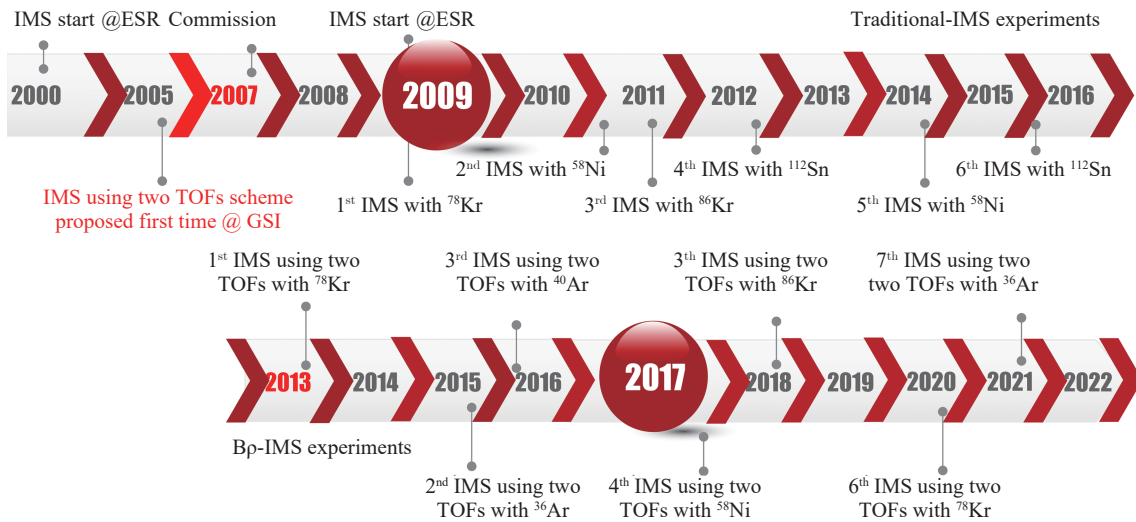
IMS start @ESR Commission

IMS start @ESR

Traditional-IMS experiments

2000 2005 2007 2008 2009 2010 2011 2012 2013 2014 2015 2016

IMS using two TOFs scheme proposed first time @ GSI

$1^{st}$ IMS with $^{78}$Kr

$2^{nd}$ IMS with $^{58}$Ni

$3^{rd}$ IMS with $^{86}$Kr

$4^{th}$ IMS with $^{112}$Sn

$5^{th}$ IMS with $^{58}$Ni

$6^{th}$ IMS with $^{112}$Sn

$1^{st}$ IMS using two TOFs with $^{78}$Kr

$3^{rd}$ IMS using two TOFs with $^{40}$Ar

$3^{th}$ IMS using two TOFs with $^{86}$Kr

$7^{th}$ IMS using two two TOFs with $^{36}$Ar

2013 2014 2015 2016 2017 2018 2019 2020 2021 2022

Bρ-IMS experiments

$2^{nd}$ IMS using two TOFs with $^{36}$Ar

$4^{th}$ IMS using two TOFs with $^{58}$Ni

$6^{th}$ IMS using two TOFs with $^{78}$Kr